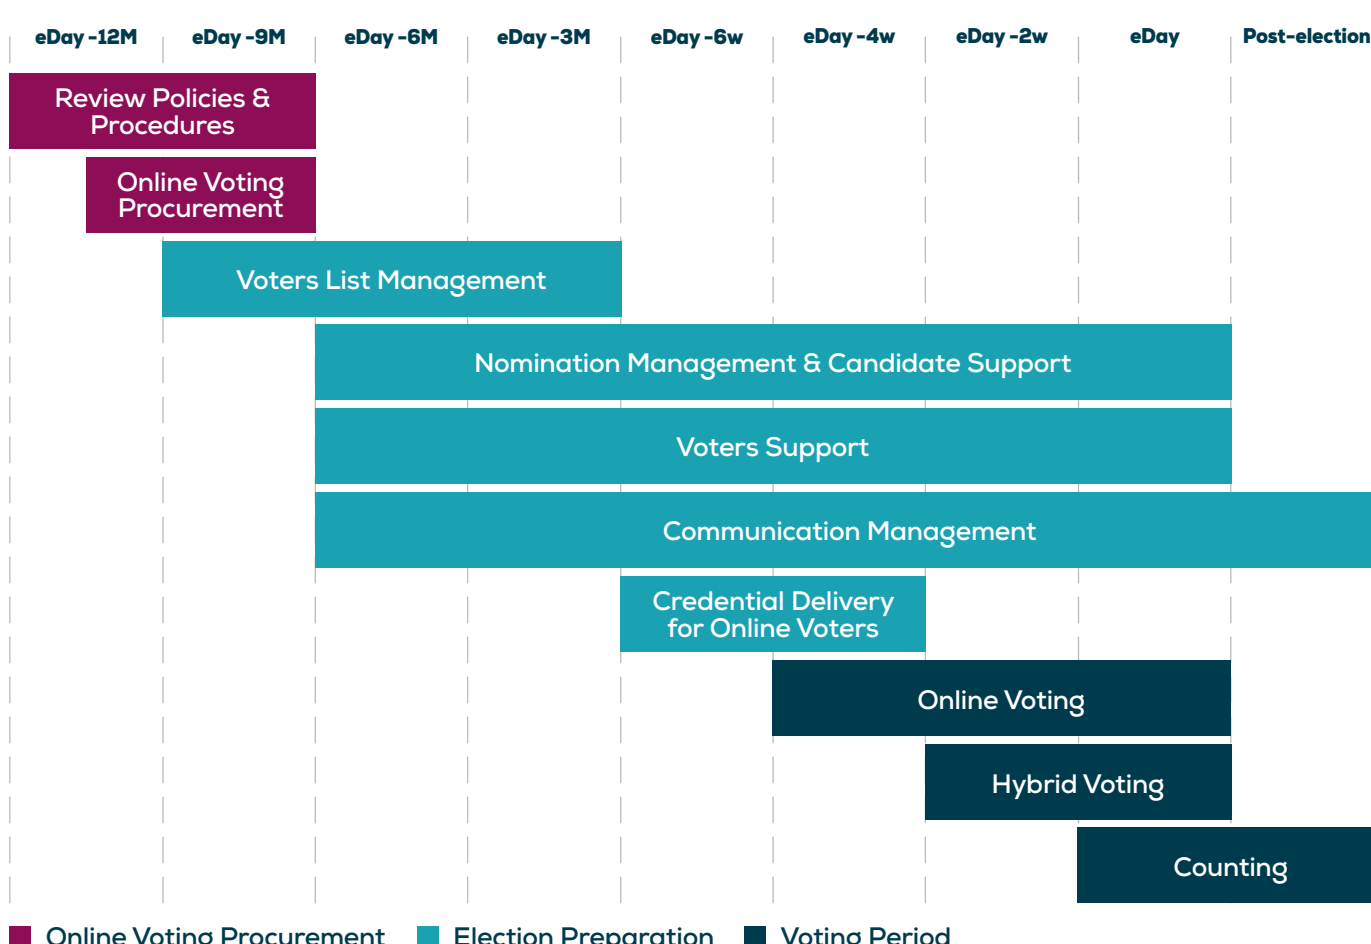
eDay -12M | eDay -9M | eDay -6M | eDay -3M | eDay -6w | eDay -4w | eDay -2w | eDay | Post-election

Review Policies & Procedures

Online Voting Procurement

Voters List Management

Nomination Management & Candidate Support

Voters Support

Communication Management

Credential Delivery for Online Voters

Online Voting

Hybrid Voting

Counting

Online Voting Procurement
Election Preparation
Voting Period